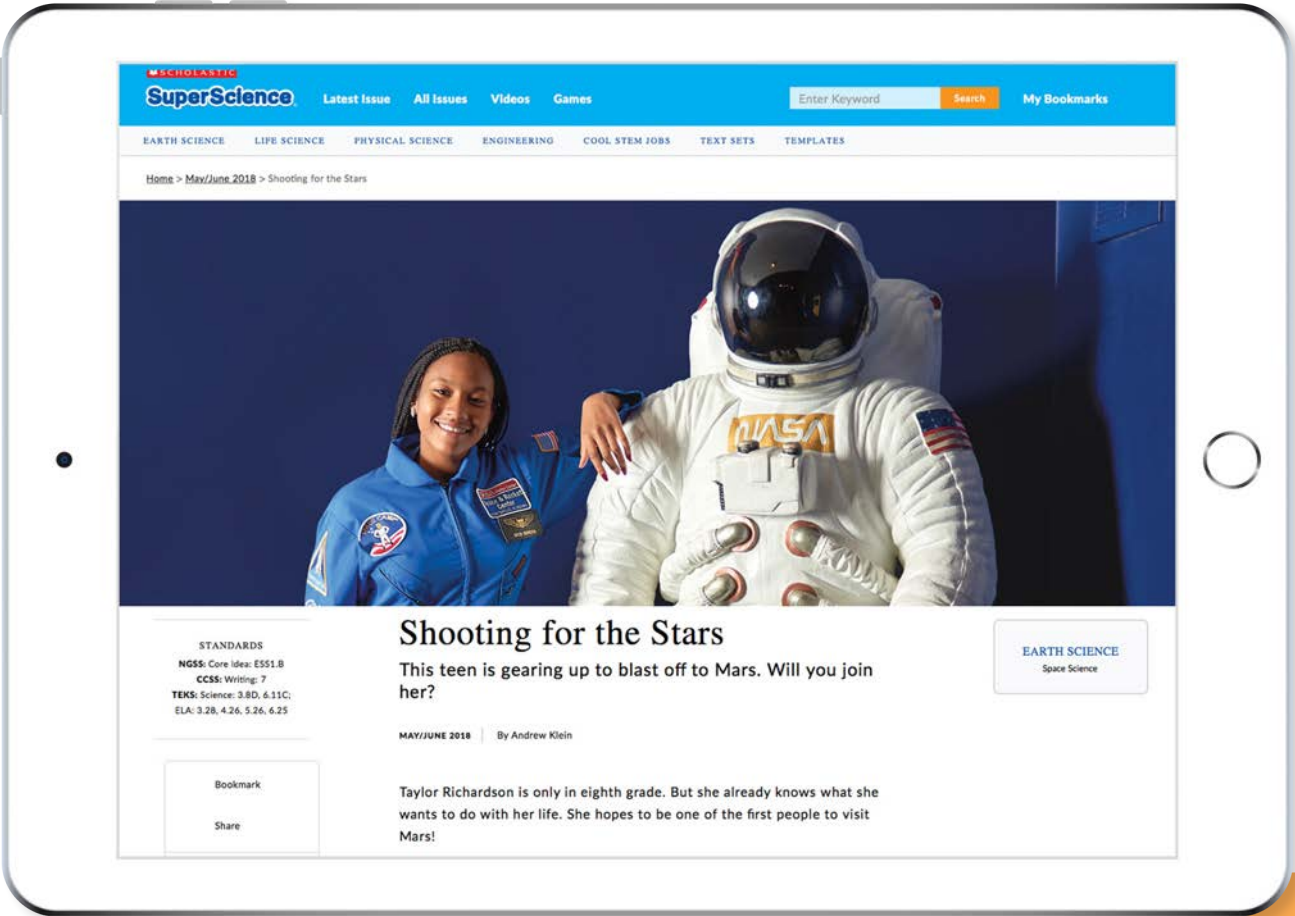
SCHOLASTIC
SuperScience Latest Issue All Issues Videos Games
Enter Keyword Search My Bookmarks

EARTH SCIENCE LIFE SCIENCE PHYSICAL SCIENCE ENGINEERING COOL STEM JOBS TEXT SETS TEMPLATES

Home > May/June 2018 > Shooting for the Stars

NASA

STANDARDS
NGSS: Core idea: ESS1.B
CCSS: Writing: 7
TEKS: Science: 3.8D, 6.11C; ELA: 3.28, 4.26, 5.26, 6.25

Bookmark

Share

Shooting for the Stars

This teen is gearing up to blast off to Mars. Will you join her?

MAY/JUNE 2018 | By Andrew Klein

Taylor Richardson is only in eighth grade. But she already knows what she wants to do with her life. She hopes to be one of the first people to visit Mars!

EARTH SCIENCE
Space Science